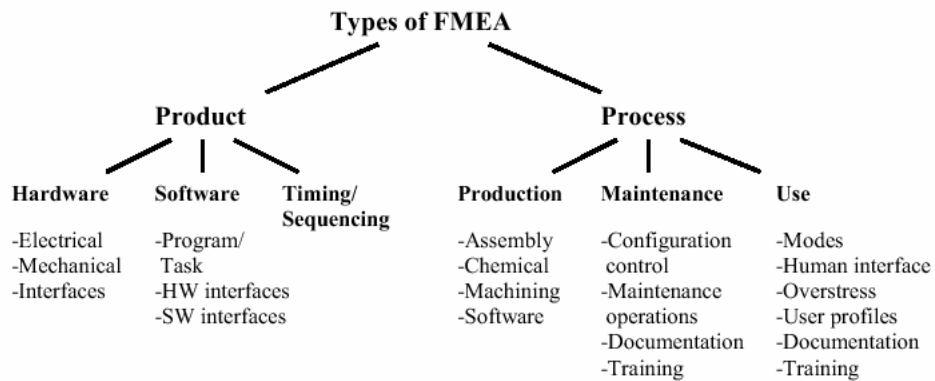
Types of FMEA

Product

Process

Hardware

-Electrical
-Mechanical
-Interfaces

Software

-Program/ Task
-HW interfaces
-SW interfaces

Timing/ Sequencing

Production

-Assembly
-Chemical
-Machining
-Software

Maintenance

-Configuration control
-Maintenance operations
-Documentation
-Training

Use

-Modes
-Human interface
-Overstress
-User profiles
-Documentation
-Training